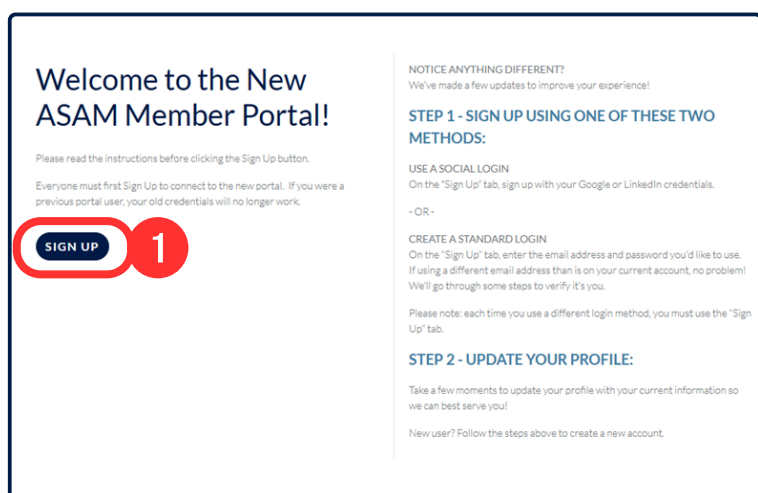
Welcome to the New ASAM Member Portal!

Please read the instructions before clicking the Sign Up button.

Everyone must first Sign Up to connect to the new portal. If you were a previous portal user, your old credentials will no longer work.

SIGN UP

1

NOTICE ANYTHING DIFFERENT?
We've made a few updates to improve your experience!

STEP 1 - SIGN UP USING ONE OF THESE TWO METHODS:

USE A SOCIAL LOGIN
On the "Sign Up" tab, sign up with your Google or LinkedIn credentials.

- OR -

CREATE A STANDARD LOGIN
On the "Sign Up" tab, enter the email address and password you'd like to use. If using a different email address than is on your current account, no problem! We'll go through some steps to verify it's you.

Please note: each time you use a different login method, you must use the "Sign Up" tab.

STEP 2 - UPDATE YOUR PROFILE:

Take a few moments to update your profile with your current information so we can best serve you!

New user? Follow the steps above to create a new account.